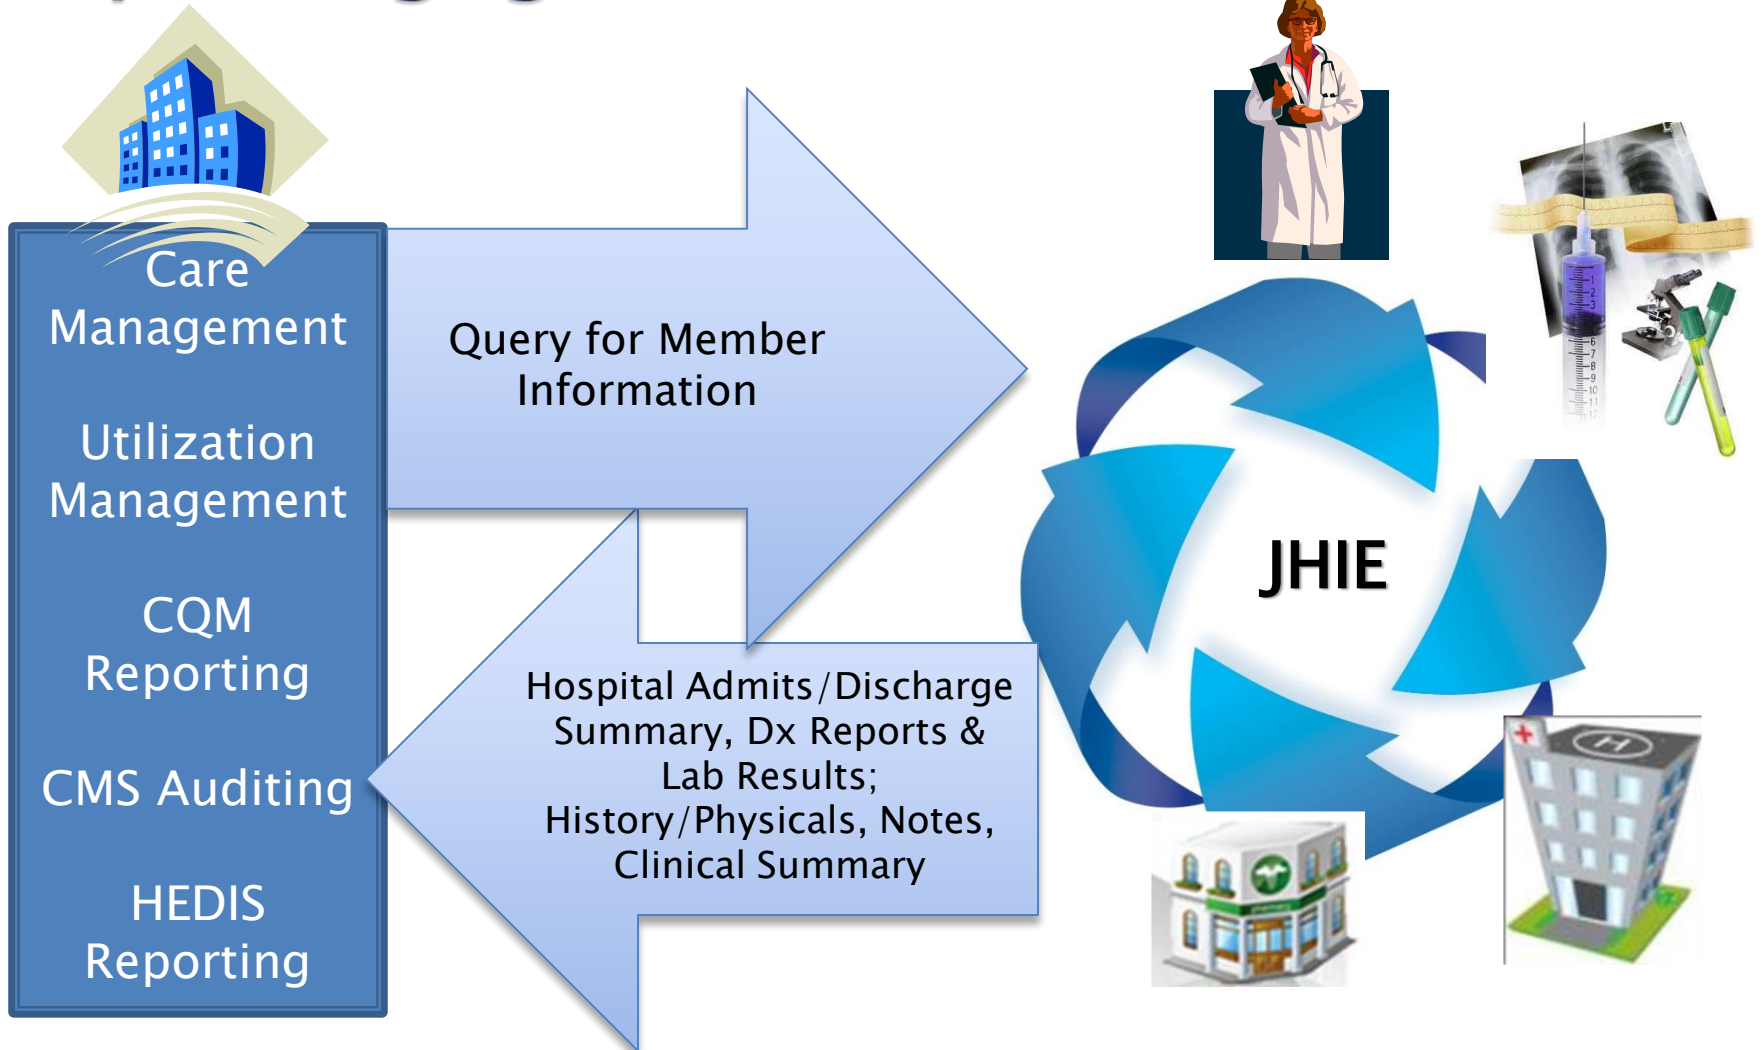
Care Management

Utilization Management

CQM Reporting

CMS Auditing

HEDIS Reporting

Query for Member Information

Hospital Admits/Discharge Summary, Dx Reports & Lab Results; History/Physicals, Notes, Clinical Summary

JHIE